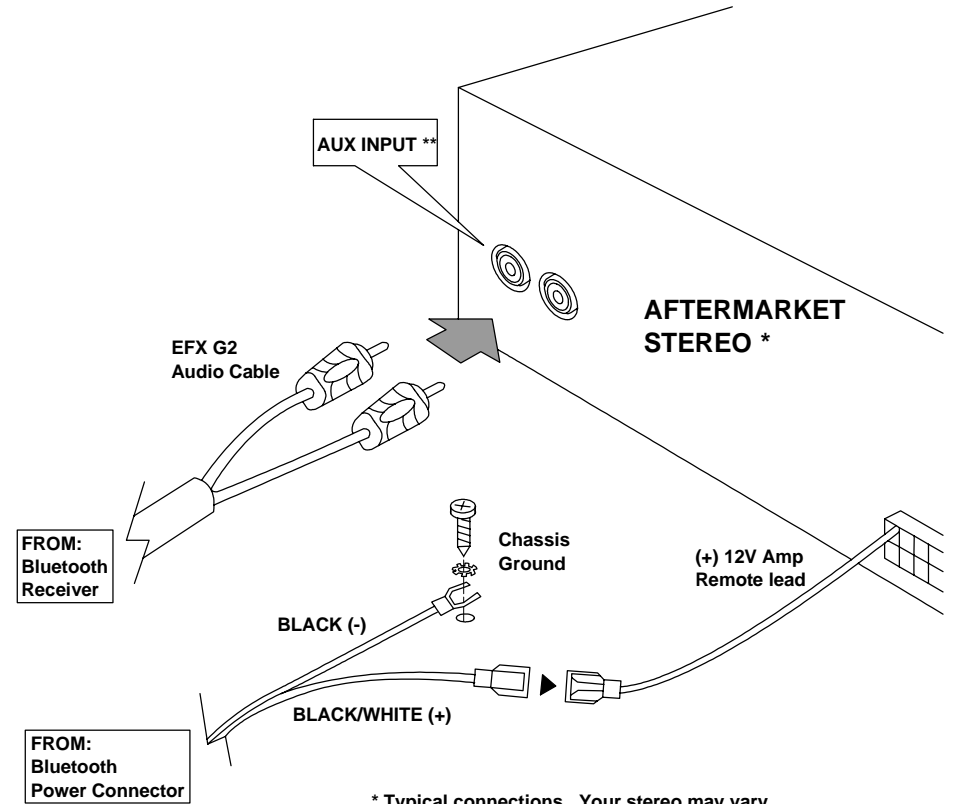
AUX INPUT **

AFTERMARKET STEREO *

EFX G2 Audio Cable

FROM: Bluetooth Receiver

Chassis Ground

(+) 12V Amp Remote lead

BLACK (-)

BLACK/WHITE (+)

FROM: Bluetooth Power Connector

* Typical connections. Your stereo may vary.